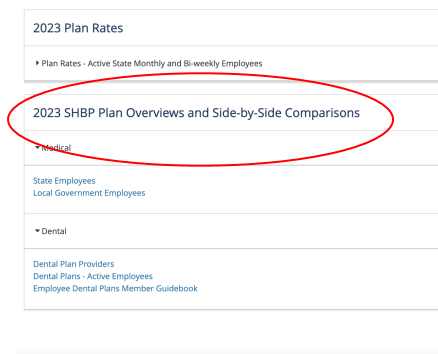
2023 Plan Rates

▸ Plan Rates - Active State Monthly and Bi-weekly Employees

2023 SHBP Plan Overviews and Side-by-Side Comparisons

▾ Medical

State Employees
Local Government Employees

▾ Dental

Dental Plan Providers
Dental Plans - Active Employees
Employee Dental Plans Member Guidebook